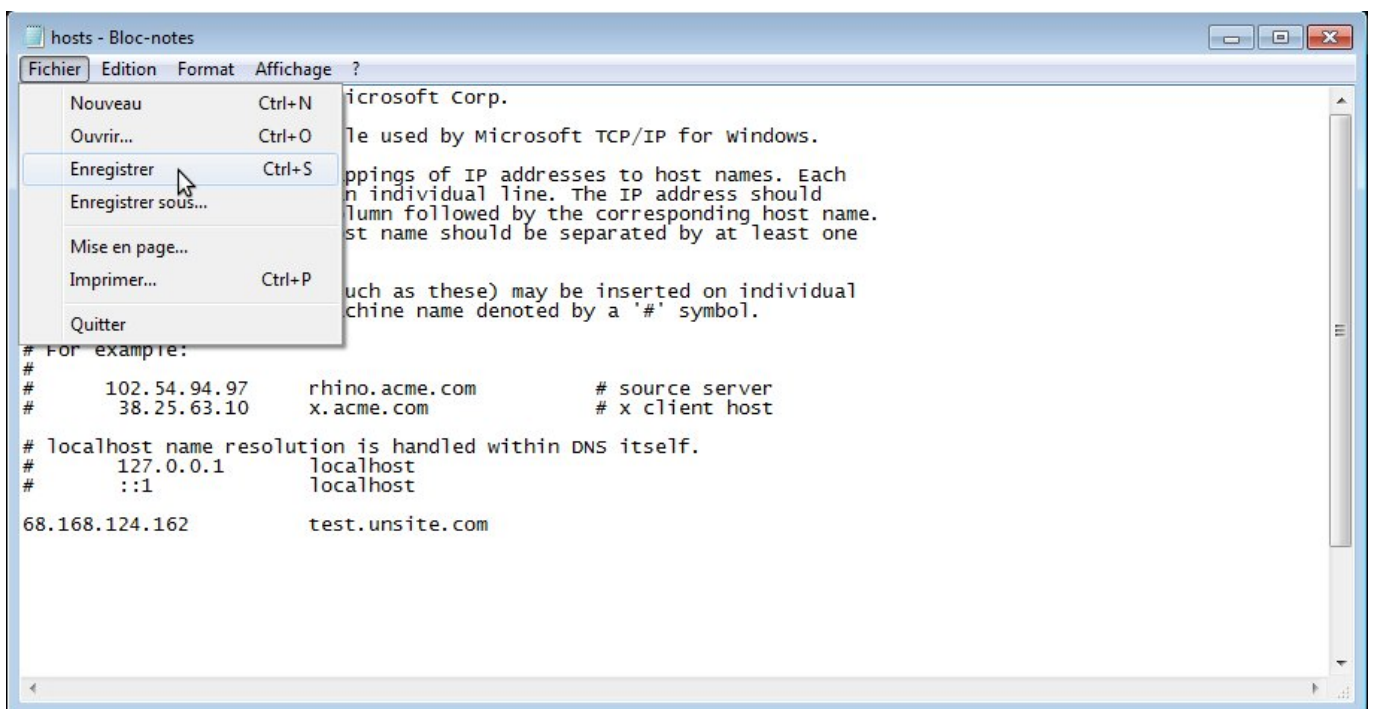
hosts - Bloc-notes

Fichier Edition Format Affichage ?

Nouveau Ctrl+N
Ouvrir... Ctrl+O
Enregistrer Ctrl+S
Enregistrer sous...
Mise en page...
Imprimer... Ctrl+P
Quitter

icrosoft Corp.

le used by Microsoft TCP/IP for Windows.

ppings of IP addresses to host names. Each
n individual line. The IP address should
lumn followed by the corresponding host name.
st name should be separated by at least one

uch as these) may be inserted on individual
chine name denoted by a '#' symbol.

# For example:
#
#      102.54.94.97     rhino.acme.com          # source server
#       38.25.63.10     x.acme.com              # x client host

# localhost name resolution is handled within DNS itself.
#       127.0.0.1       localhost
#       ::1             localhost

68.168.124.162          test.unsite.com